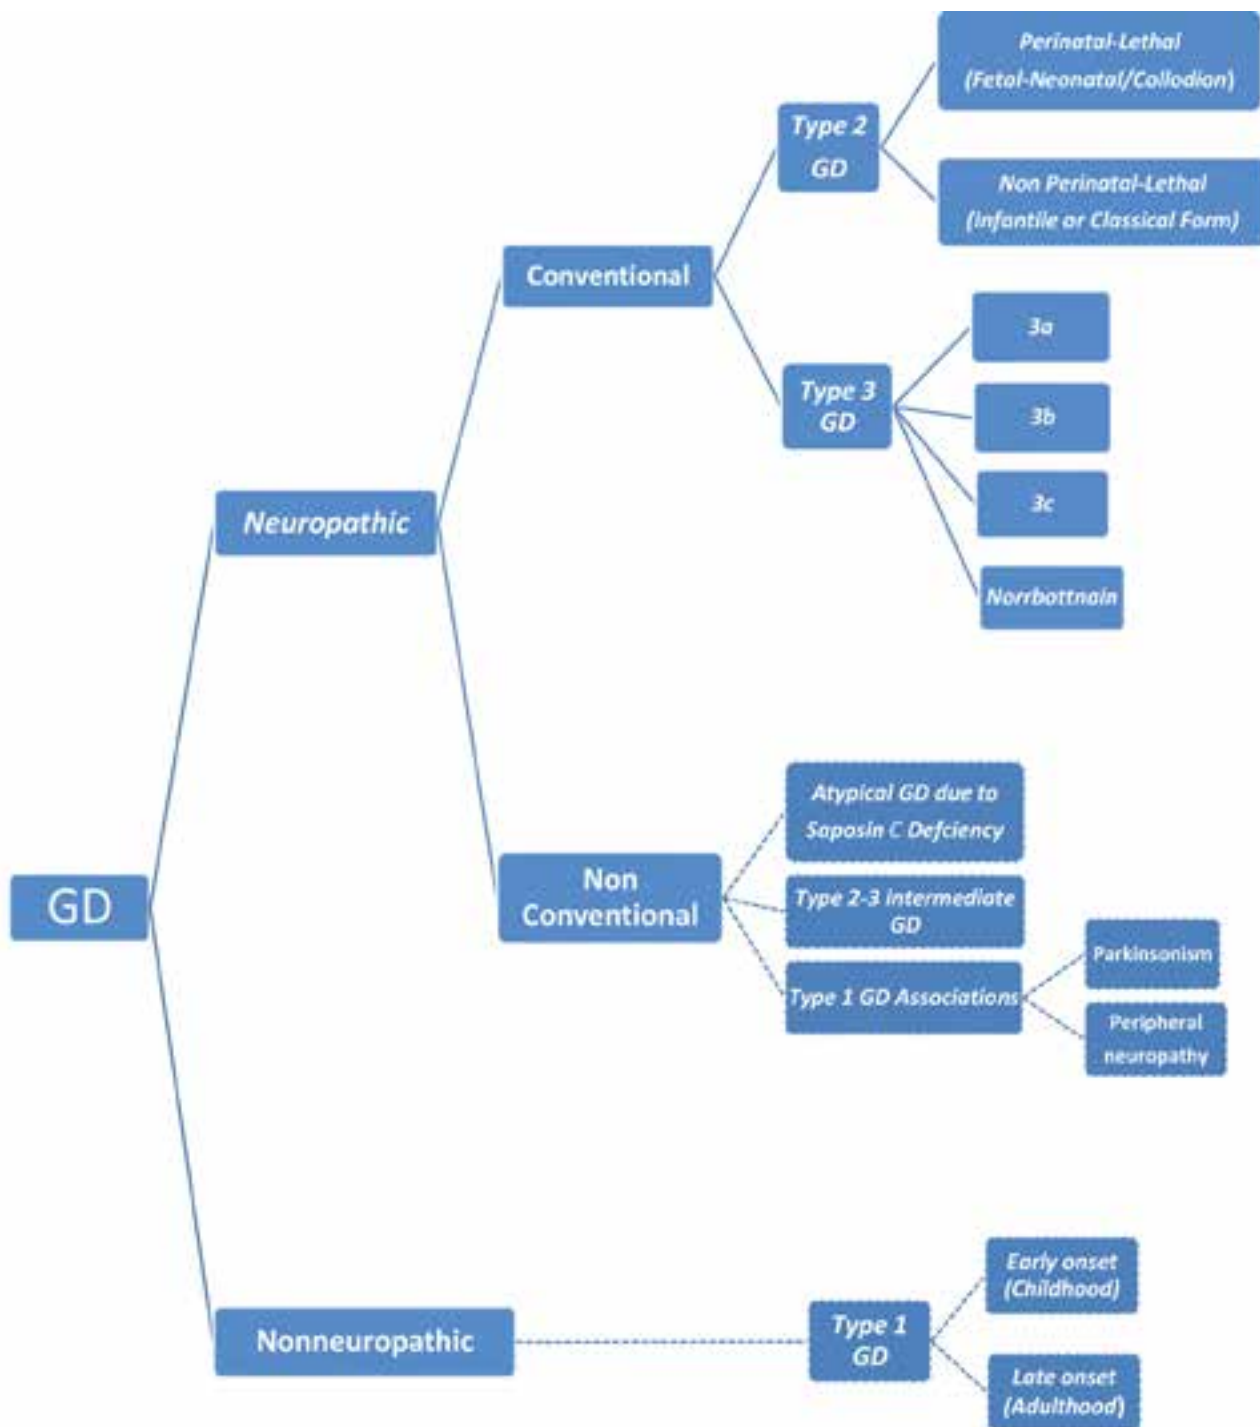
GD

Neuropathic

Conventional

Type 2 GD

Perinatal-Lethal (Fetal-Neonatal/Collodion)

Non Perinatal-Lethal (Infantile or Classical Form)

Type 3 GD

3a

3b

3c

Norrbottnain

Non Conventional

Atypical GD due to Saposin C Defciency

Type 2-3 Intermediate GD

Type 1 GD Associations

Parkinsonism

Peripheral neuropathy

Nonneuropathic

Type 1 GD

Early onset (Childhood)

Late onset (Adulthood)